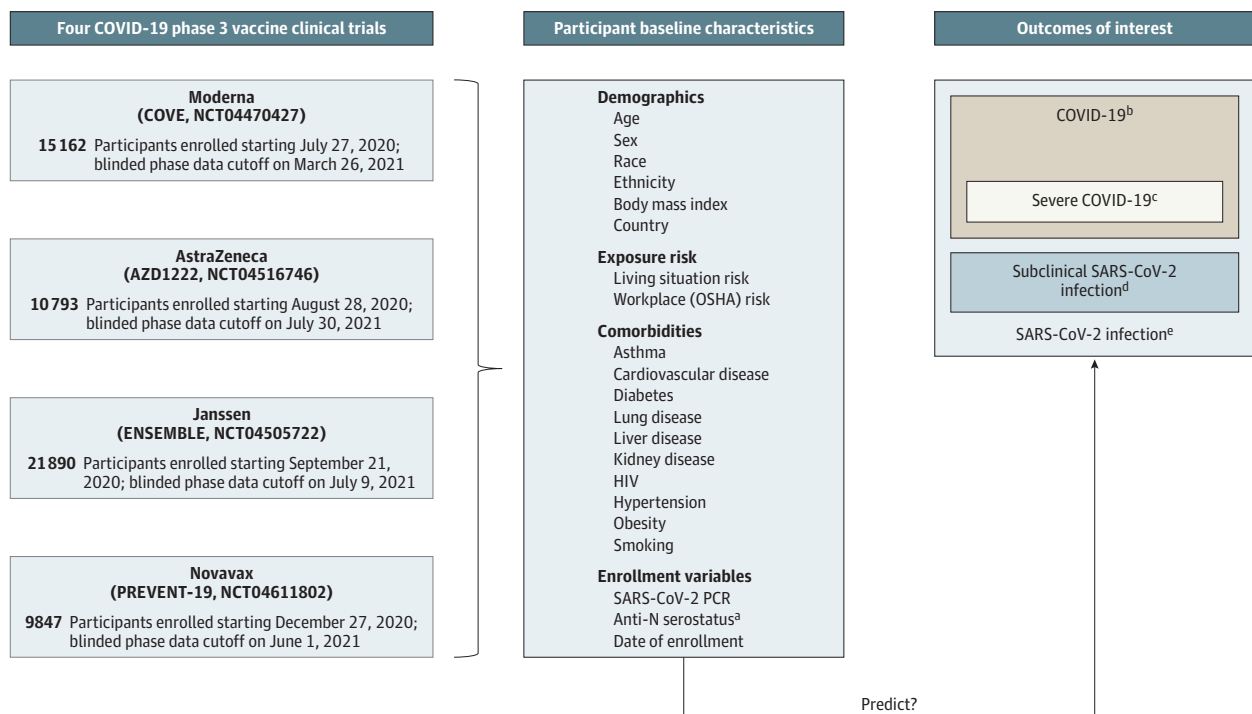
Four COVID-19 phase 3 vaccine clinical trials

Moderna
(COVE, NCT04470427)

15 162 Participants enrolled starting July 27, 2020; blinded phase data cutoff on March 26, 2021

AstraZeneca
(AZD1222, NCT04516746)

10 793 Participants enrolled starting August 28, 2020; blinded phase data cutoff on July 30, 2021

Janssen
(ENSEMBLE, NCT04505722)

21 890 Participants enrolled starting September 21, 2020; blinded phase data cutoff on July 9, 2021

Novavax
(PREVENT-19, NCT04611802)

9847 Participants enrolled starting December 27, 2020; blinded phase data cutoff on June 1, 2021

Participant baseline characteristics

Demographics
Age
Sex
Race
Ethnicity
Body mass index
Country

Exposure risk
Living situation risk
Workplace (OSHA) risk

Comorbidities
Asthma
Cardiovascular disease
Diabetes
Lung disease
Liver disease
Kidney disease
HIV
Hypertension
Obesity
Smoking

Enrollment variables
SARS-CoV-2 PCR
Anti-N serostatus$^a$
Date of enrollment

Outcomes of interest

COVID-19$^b$

Severe COVID-19$^c$

Subclinical SARS-CoV-2 infection$^d$

SARS-CoV-2 infection$^e$

Predict?